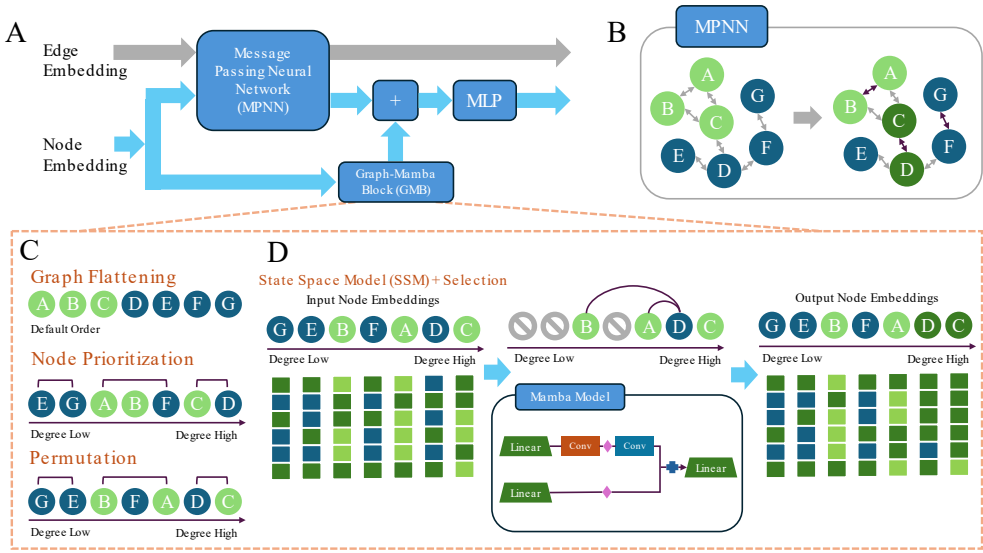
A

Edge Embedding

Message Passing Neural Network (MPNN)

+

MLP

Node Embedding

Graph-Mamba Block (GMB)

B

MPNN

A B C G E D F

A B C G E D F

C

Graph Flattening

A B C D E F G

Default Order

Node Prioritization

E G A B F C D

Degree Low Degree High

Permutation

G E B F A D C

Degree Low Degree High

D

State Space Model (SSM) + Selection

Input Node Embeddings

G E B F A D C

Degree Low Degree High

B A D C

Degree Low Degree High

Mamba Model

Linear Conv Conv

Linear

Linear

Output Node Embeddings

G E B F A D C

Degree Low Degree High